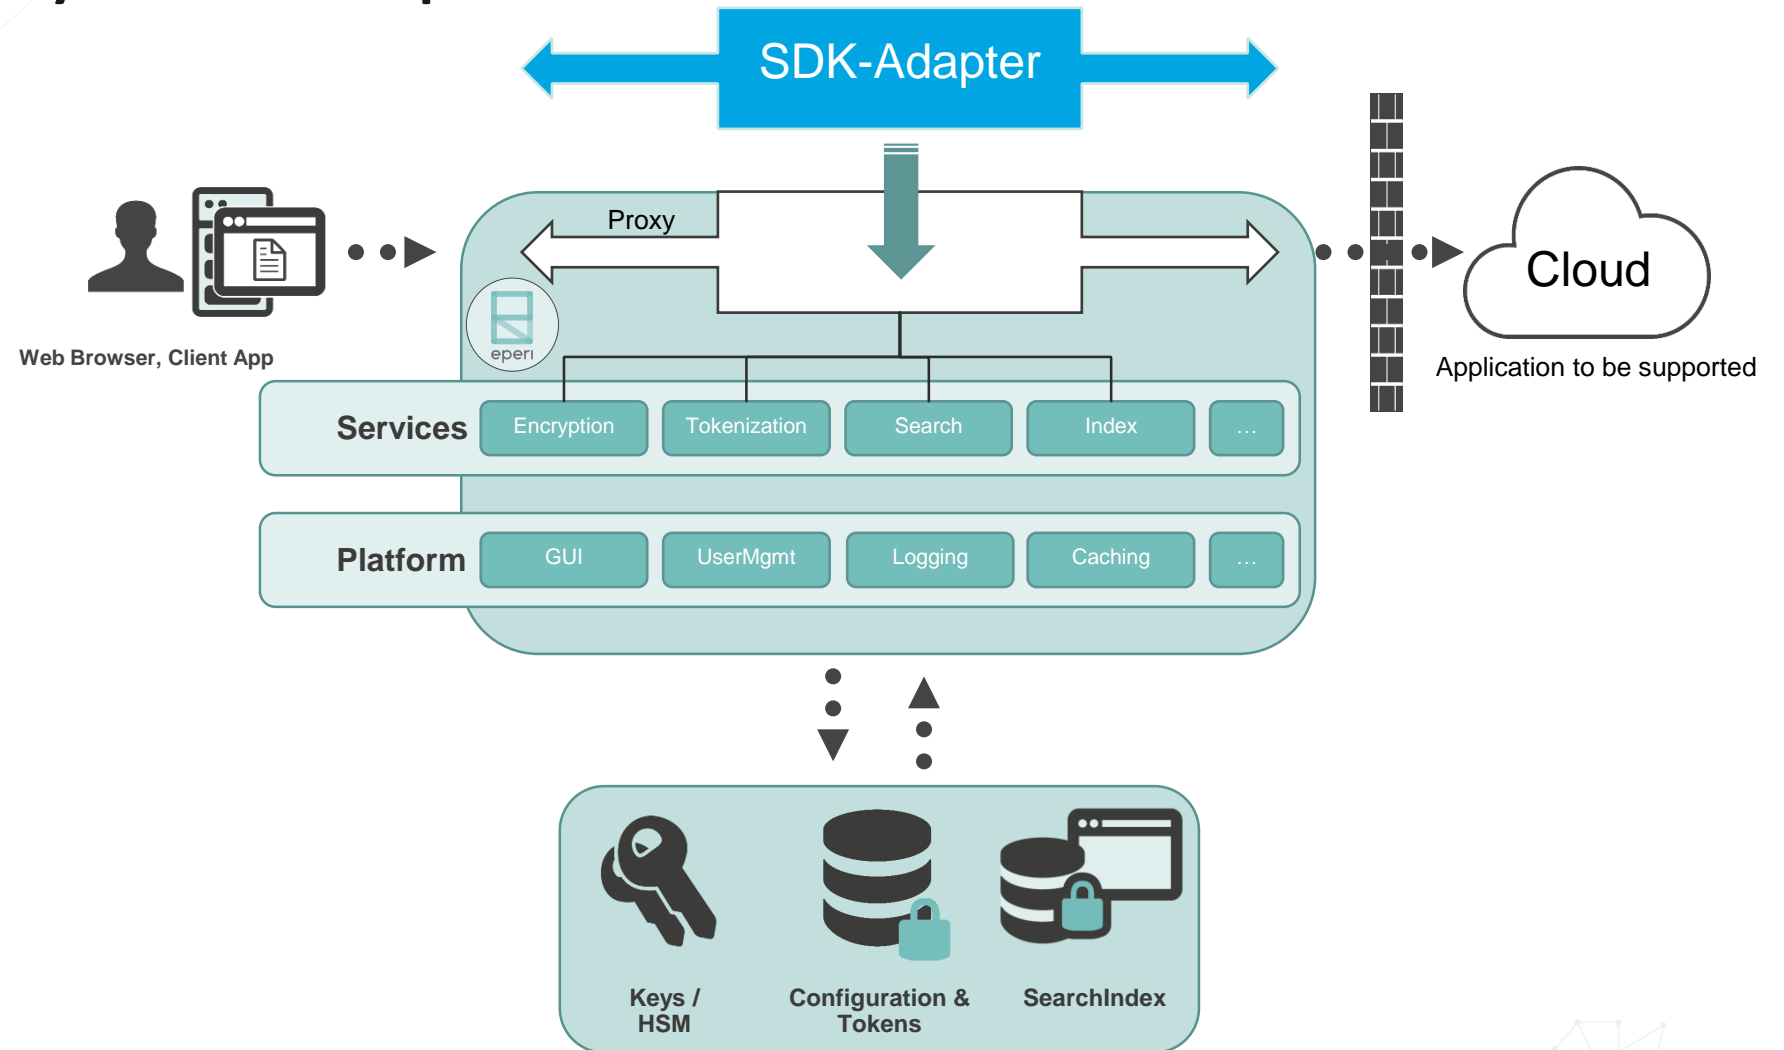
SDK-Adapter

Proxy

Web Browser, Client App

eperi

Cloud

Application to be supported

Services
Encryption
Tokenization
Search
Index
...

Platform
GUI
UserMgmt
Logging
Caching
...

Keys / HSM

Configuration & Tokens

SearchIndex